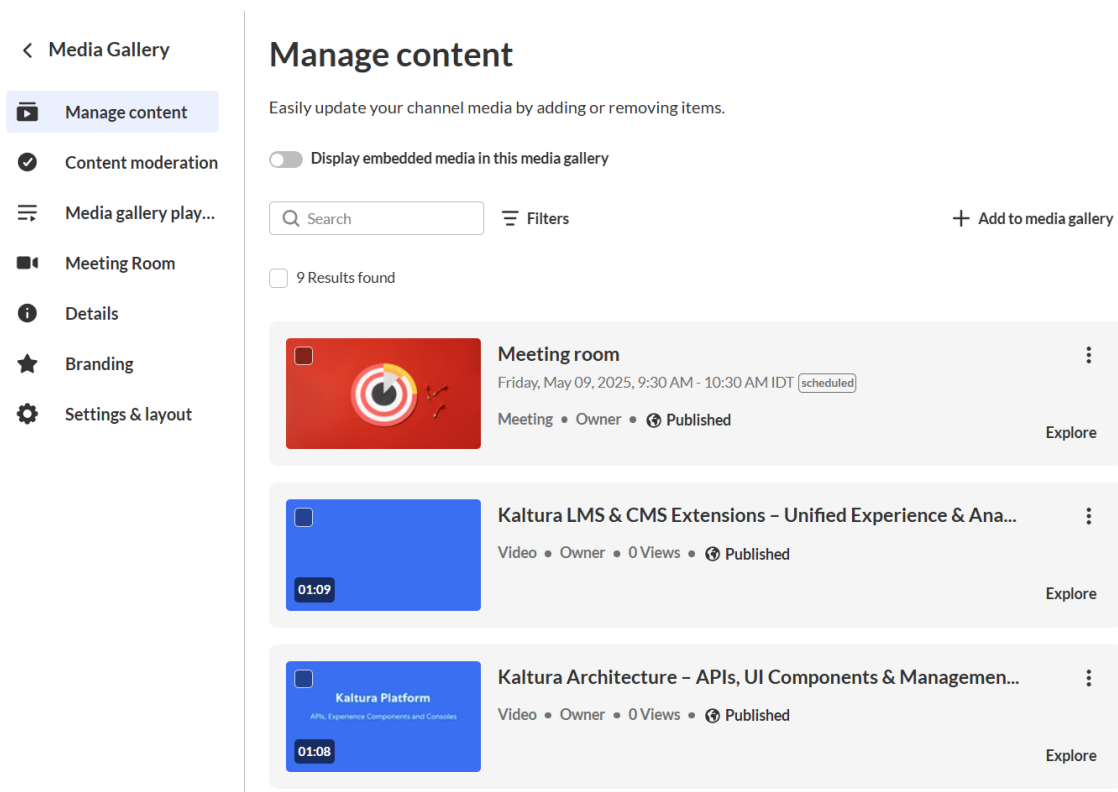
Media Gallery

Manage content

Content moderation

Media gallery play...

Meeting Room

Details

Branding

Settings & layout

Manage content

Easily update your channel media by adding or removing items.

Display embedded media in this media gallery

Search

Filters

Add to media gallery

9 Results found

Meeting room

Friday, May 09, 2025, 9:30 AM - 10:30 AM IDT scheduled

Meeting • Owner • Published

Explore

01:09

Kaltura LMS & CMS Extensions – Unified Experience & Ana...

Video • Owner • 0 Views • Published

Explore

Kaltura Platform

APIs, Experience Components and Consoles

01:08

Kaltura Architecture – APIs, UI Components & Managemen...

Video • Owner • 0 Views • Published

Explore